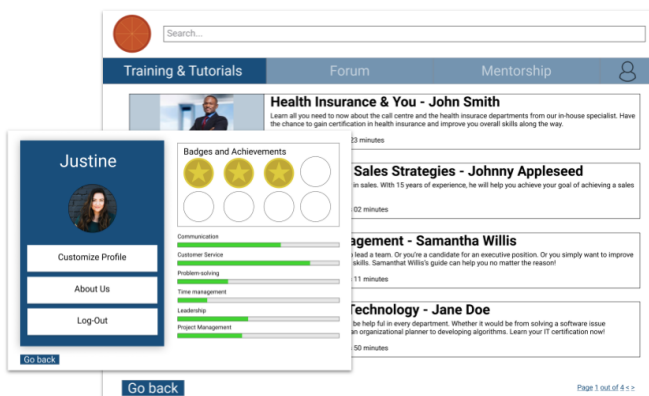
Search...

Training & Tutorials

Forum

Mentorship

Health Insurance & You - John Smith

Learn all you need to now about the call centre and the health insurace departments from our in-house specialist. Have the chance to gain certification in health insurance and improve you overall skills along the way.

23 minutes

Sales Strategies - Johnny Appleseed

in sales. With 15 years of experience, he will help you achieve your goal of achieving a sales

02 minutes

agement - Samantha Willis

lead a team. Or you're a candidate for an executive position. Or you simply want to improve skills. Samanthat Willis's guide can help you no matter the reason!

11 minutes

Technology - Jane Doe

be help ful in every department. Whether it would be from solving a software issue an organizational planner to developing algorithms. Learn your IT certification now!

50 minutes

Justine

Customize Profile

About Us

Log-Out

Go back

Badges and Achievements

Communication

Customer Service

Problem-solving

Time management

Leadership

Project Management

Go back

Page 1 out of 4 < >